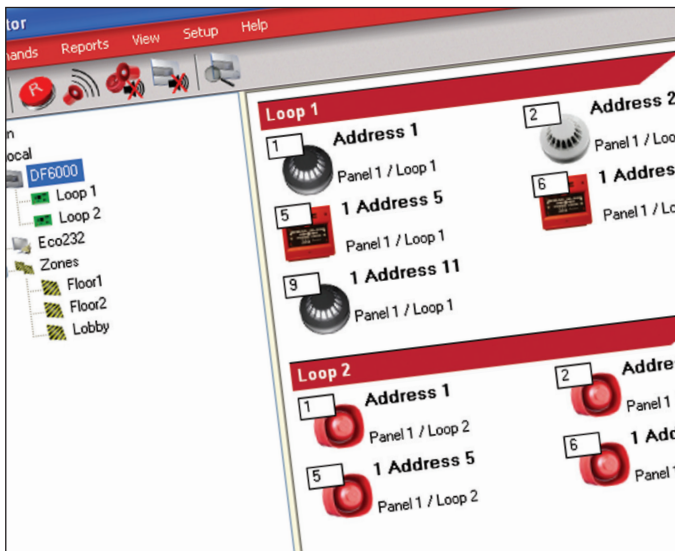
tor

hands Reports View Setup Help

R

n
ocal
DF6000
Loop 1
Loop 2
Eco232
Zones
Floor1
Floor2
Lobby

Loop 1

1 Address 1
Panel 1 / Loop 1

2 Address 2
Panel 1 / Lo

5 1 Address 5
Panel 1 / Loop 1

6 1 Addres
Panel 1 / L

9 1 Address 11
Panel 1 / Loop 1

Loop 2

1 Address 1
Panel 1 / Loop 2

2 Addre
Panel 1

5 1 Address 5
Panel 1 / Loop 2

6 1 Ad
Panel 1